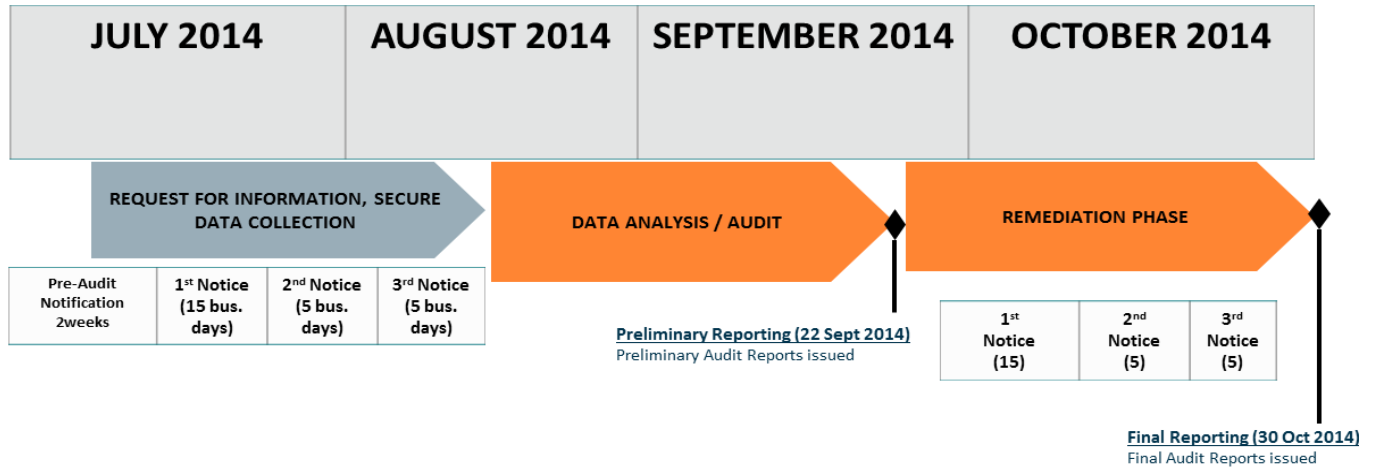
| JULY 2014 | AUGUST 2014 | SEPTEMBER 2014 | OCTOBER 2014 |
|---|---|---|---|

REQUEST FOR INFORMATION, SECURE DATA COLLECTION

DATA ANALYSIS / AUDIT

REMEDIATION PHASE

| Pre-Audit Notification 2weeks | 1$^{st}$ Notice (15 bus. days) | 2$^{nd}$ Notice (5 bus. days) | 3$^{rd}$ Notice (5 bus. days) |
|---|---|---|---|

Preliminary Reporting (22 Sept 2014)
Preliminary Audit Reports issued

| 1$^{st}$ Notice (15) | 2$^{nd}$ Notice (5) | 3$^{rd}$ Notice (5) |
|---|---|---|

Final Reporting (30 Oct 2014)
Final Audit Reports issued